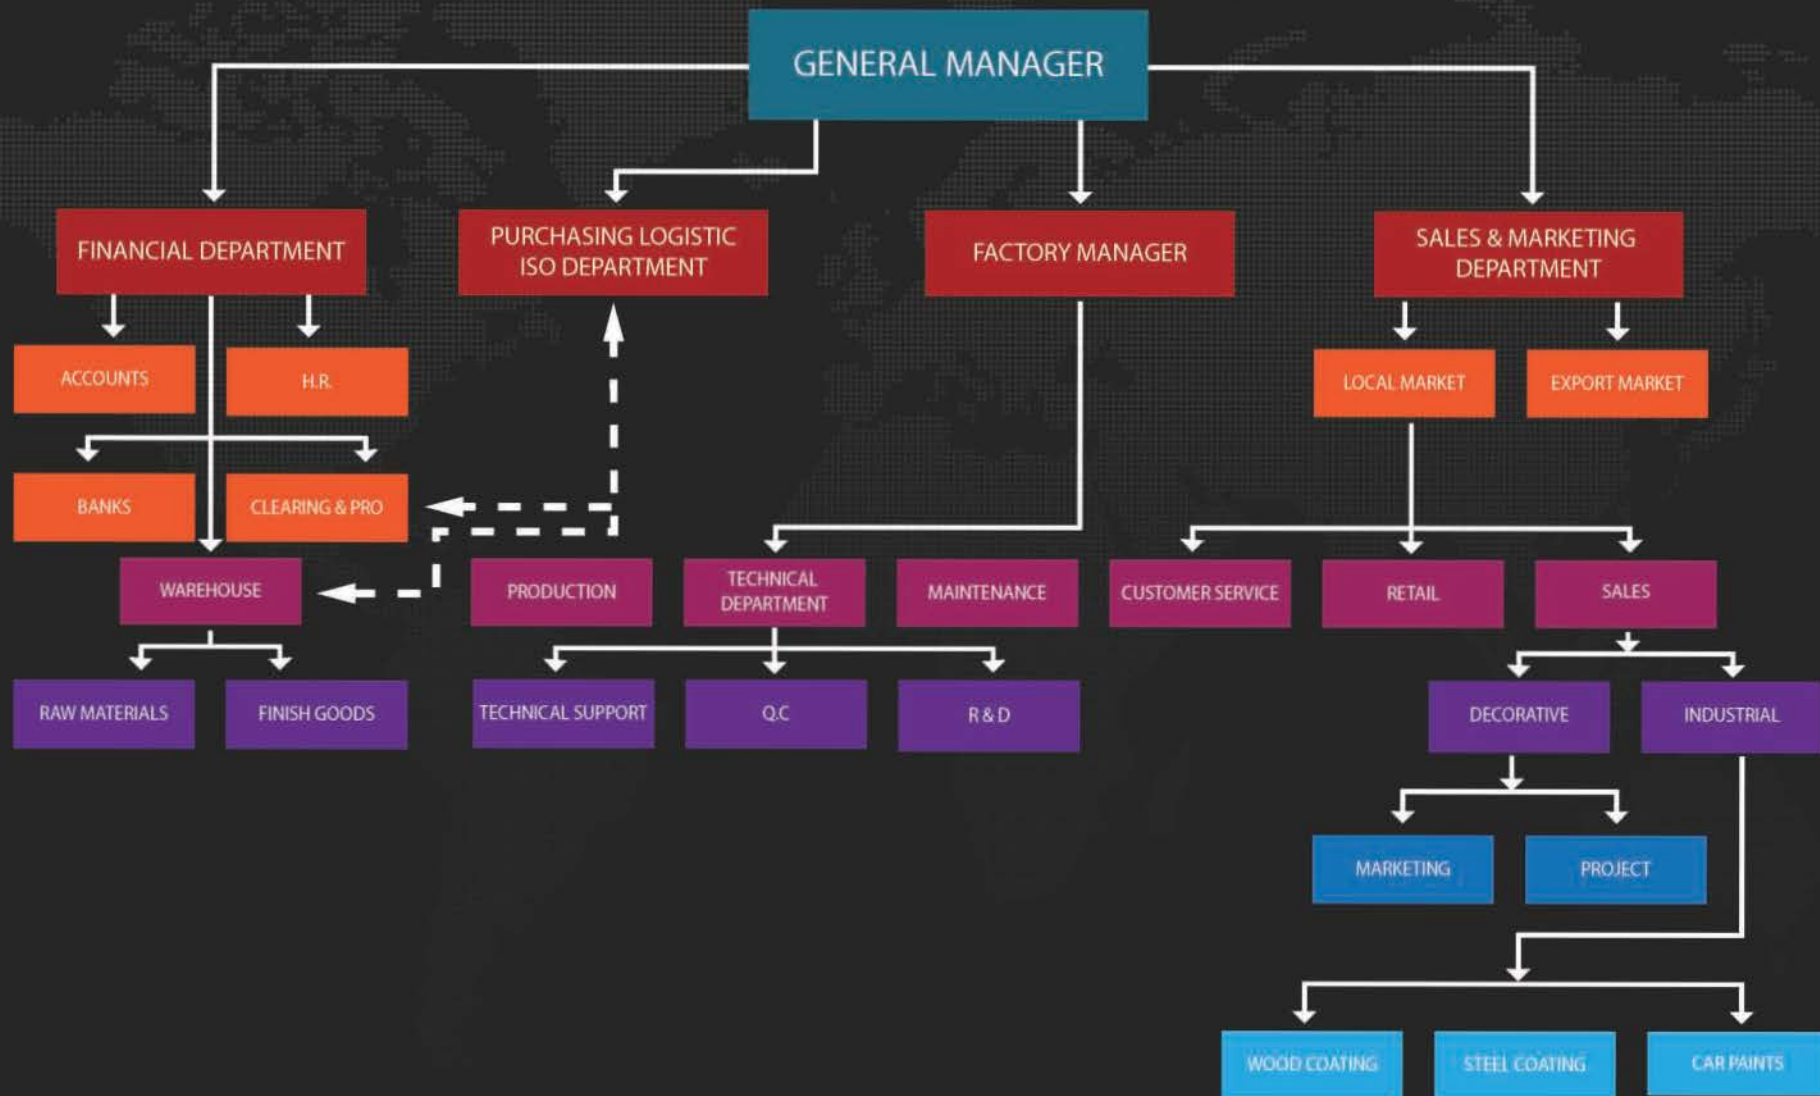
GENERAL MANAGER

FINANCIAL DEPARTMENT

PURCHASING LOGISTIC ISO DEPARTMENT

FACTORY MANAGER

SALES & MARKETING DEPARTMENT

ACCOUNTS

H.R.

LOCAL MARKET

EXPORT MARKET

BANKS

CLEARING & PRO

WAREHOUSE

PRODUCTION

TECHNICAL DEPARTMENT

MAINTENANCE

CUSTOMER SERVICE

RETAIL

SALES

RAW MATERIALS

FINISH GOODS

TECHNICAL SUPPORT

Q.C

R & D

DECORATIVE

INDUSTRIAL

MARKETING

PROJECT

WOOD COATING

STEEL COATING

CAR PAINTS